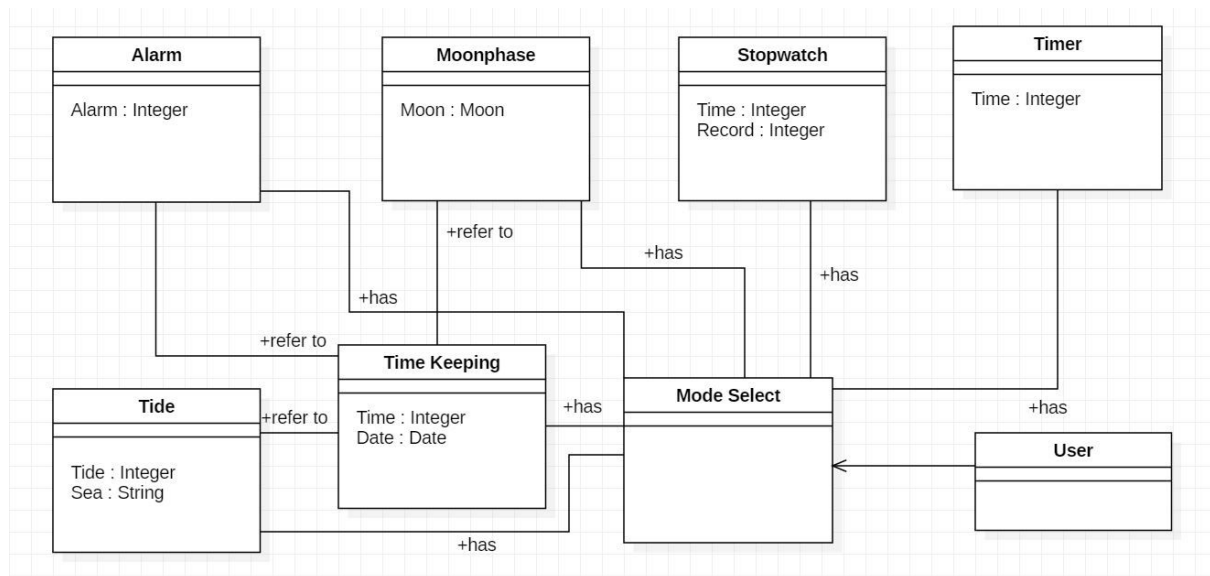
Alarm

Alarm : Integer

Moonphase

Moon : Moon

Stopwatch

Time : Integer
Record : Integer

Timer

Time : Integer

+refer to

+has

+has

+has

+refer to

Time Keeping

Time : Integer
Date : Date

Tide

Tide : Integer
Sea : String

+refer to

+has

Mode Select

+has

User

+has